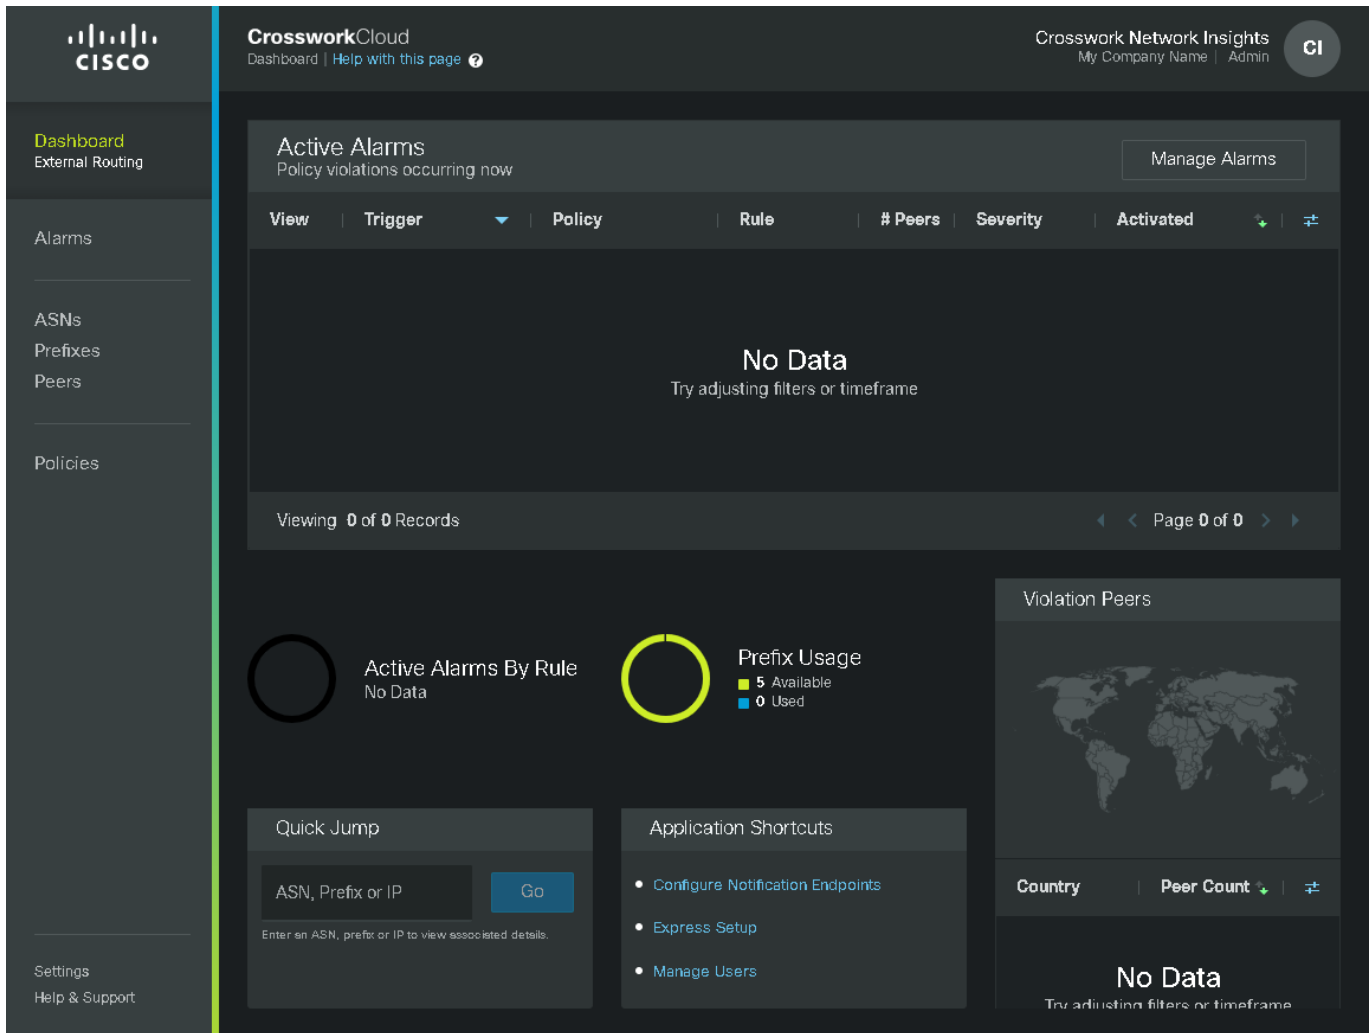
cisco

CrossworkCloud
Dashboard | Help with this page

Crosswork Network Insights
My Company Name | Admin
CI

Dashboard
External Routing

Alarms

ASNs
Prefixes
Peers

Policies

Settings
Help & Support

Active Alarms
Policy violations occurring now
Manage Alarms

| View | Trigger | Policy | Rule | # Peers | Severity | Activated |
|---|---|---|---|---|---|---|

No Data
Try adjusting filters or timeframe

Viewing 0 of 0 Records
Page 0 of 0

Active Alarms By Rule
No Data

Prefix Usage
5 Available
0 Used

Violation Peers

Country | Peer Count

No Data
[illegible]

Quick Jump
ASN, Prefix or IP
Go
Enter an ASN, prefix or IP to view associated details.

Application Shortcuts
Configure Notification Endpoints
Express Setup
Manage Users